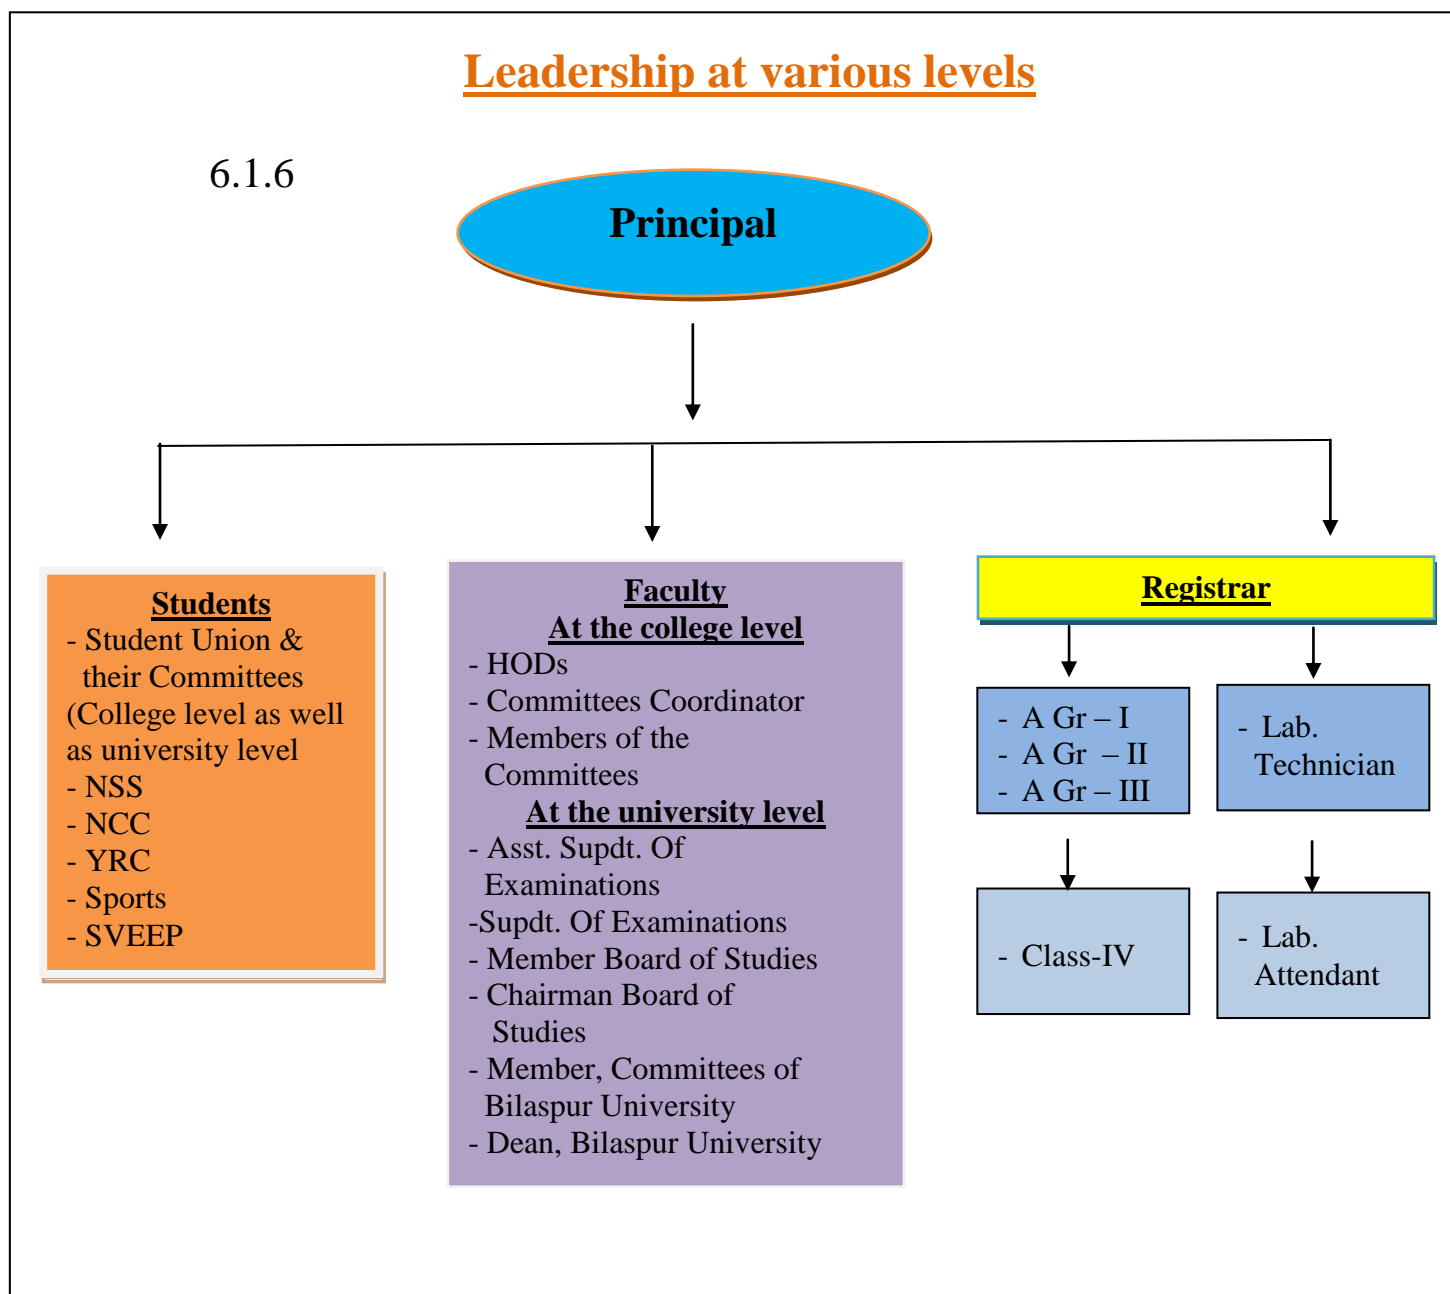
Leadership at various levels

6.1.6

Principal

Students
- Student Union & their Committees (College level as well as university level
- NSS
- NCC
- YRC
- Sports
- SVEEP

Faculty
At the college level
- HODs
- Committees Coordinator
- Members of the Committees
At the university level
- Asst. Supdt. Of Examinations
-Supdt. Of Examinations
- Member Board of Studies
- Chairman Board of Studies
- Member, Committees of Bilaspur University
- Dean, Bilaspur University

Registrar

- A Gr – I
- A Gr – II
- A Gr – III

- Lab. Technician

- Class-IV

- Lab. Attendant